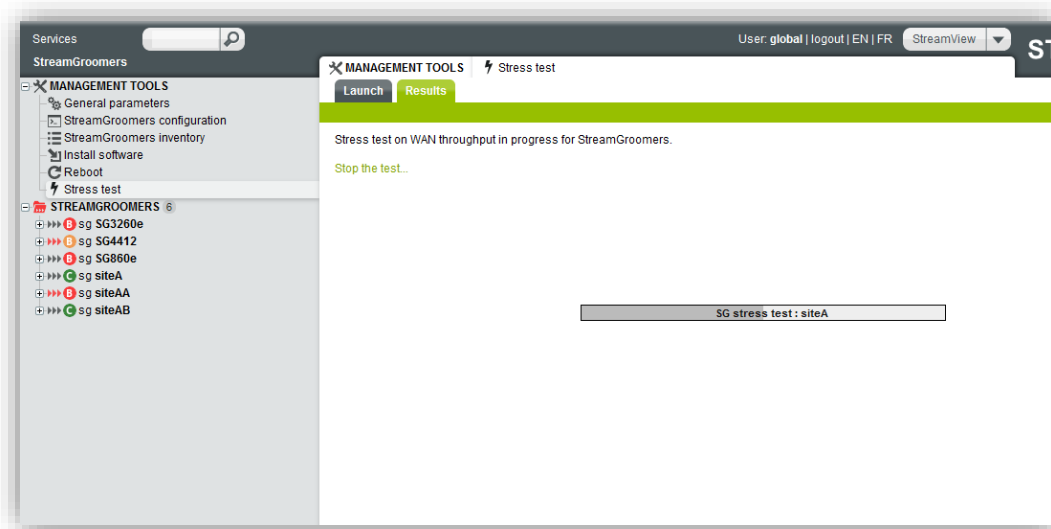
Services
StreamGroomers
User: global | logout | EN | FR StreamView
ST

MANAGEMENT TOOLS
General parameters
StreamGroomers configuration
StreamGroomers inventory
Install software
Reboot
Stress test
STREAMGROOMERS 6
B sg SG3260e
B sg SG4412
B sg SG860e
C sg siteA
B sg siteAA
C sg siteAB

MANAGEMENT TOOLS | Stress test
Launch Results

Stress test on WAN throughput in progress for StreamGroomers.

Stop the test...

SG stress test : siteA